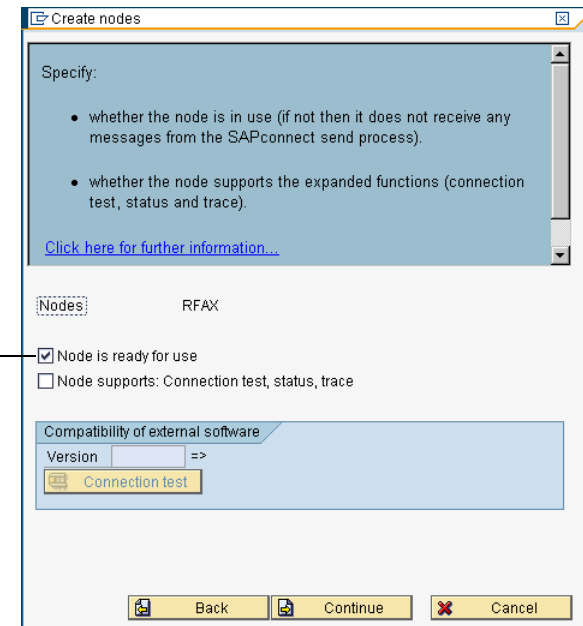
Create nodes

Specify:

- whether the node is in use (if not then it does not receive any messages from the SAPconnect send process).

- whether the node supports the expanded functions (connection test, status and trace).

Click here for further information...

Nodes RFAX

Node is ready for use

Node supports: Connection test, status, trace

Compatibility of external software

Version =>

Connection test

Back Continue Cancel